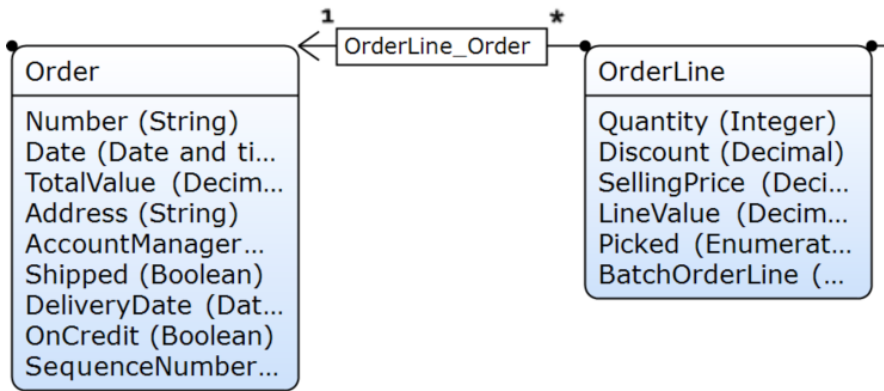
1

OrderLine_Order

*

Order

Number (String)
Date (Date and ti…
TotalValue (Decim…
Address (String)
AccountManager…
Shipped (Boolean)
DeliveryDate (Dat…
OnCredit (Boolean)
SequenceNumber…

OrderLine

Quantity (Integer)
Discount (Decimal)
SellingPrice (Deci…
LineValue (Decim…
Picked (Enumerat…
BatchOrderLine (…